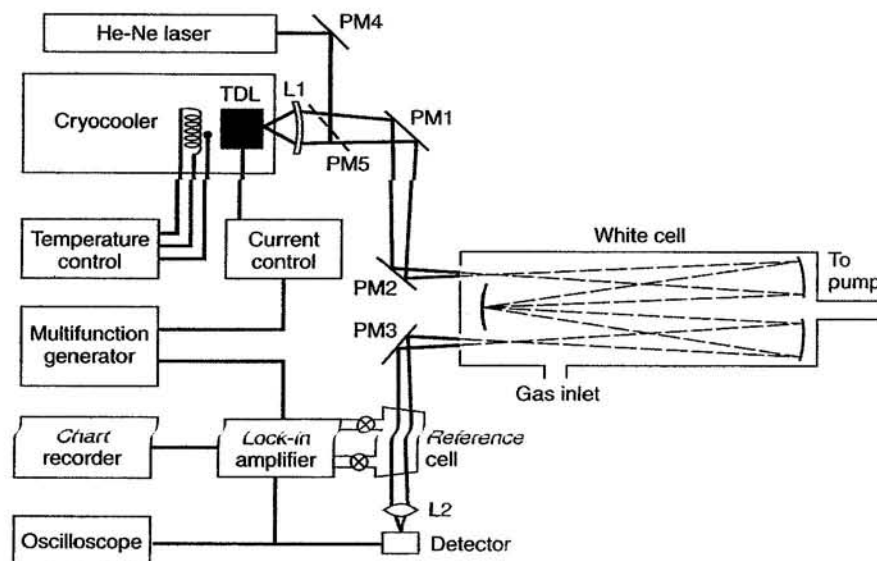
He-Ne laser
PM4
Cryocooler
TDL
L1
PM1
PM5
Temperature control
Current control
White cell
PM2
To pump
Multifunction generator
PM3
Gas inlet
Chart recorder
Lock-in amplifier
Reference cell
L2
Oscilloscope
Detector